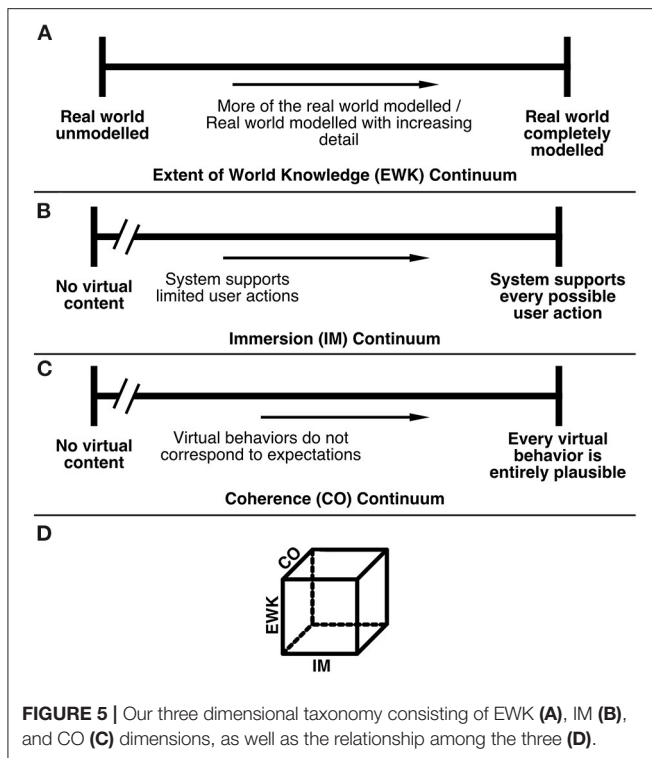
A

Real world unmodelled

More of the real world modelled / Real world modelled with increasing detail

Real world completely modelled

Extent of World Knowledge (EWK) Continuum

B

No virtual content

System supports limited user actions

System supports every possible user action

Immersion (IM) Continuum

C

No virtual content

Virtual behaviors do not correspond to expectations

Every virtual behavior is entirely plausible

Coherence (CO) Continuum

D

CO

EWK

IM

FIGURE 5 | Our three dimensional taxonomy consisting of EWK (A), IM (B), and CO (C) dimensions, as well as the relationship among the three (D).